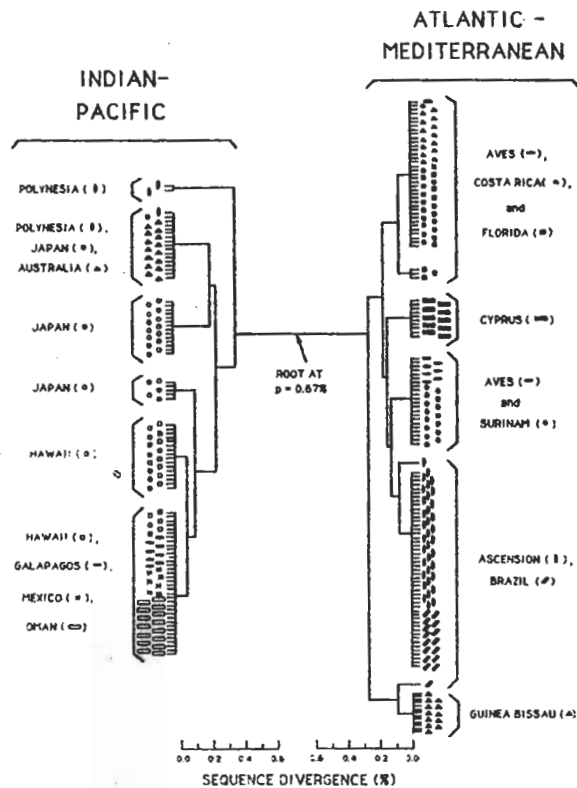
ATLANTIC - MEDITERRANEAN

INDIAN-PACIFIC

POLYNESIA ( ▮ )

POLYNESIA ( ▮ ), JAPAN ( • ), AUSTRALIA ( ▲ )

JAPAN ( • )

JAPAN ( • )

HAWAII ( ▫ )

HAWAII ( ▫ ), GALAPAGOS ( — ), MEXICO ( ▪ ), OMAN ( ⊂⊃ )

AVES ( — ), COSTA RICA ( ▪ ), and FLORIDA ( ▬ )

CYPRUS ( ▬ )

ROOT AT p = 0.67%

AVES ( — ) and SURINAM ( • )

ASCENSION ( ▮ ), BRAZIL ( ⁄ )

GUINEA BISSAU ( ▲ )

0.0 0.2 0.4 0.6

0.6 0.4 0.2 0.0

SEQUENCE DIVERGENCE (%)